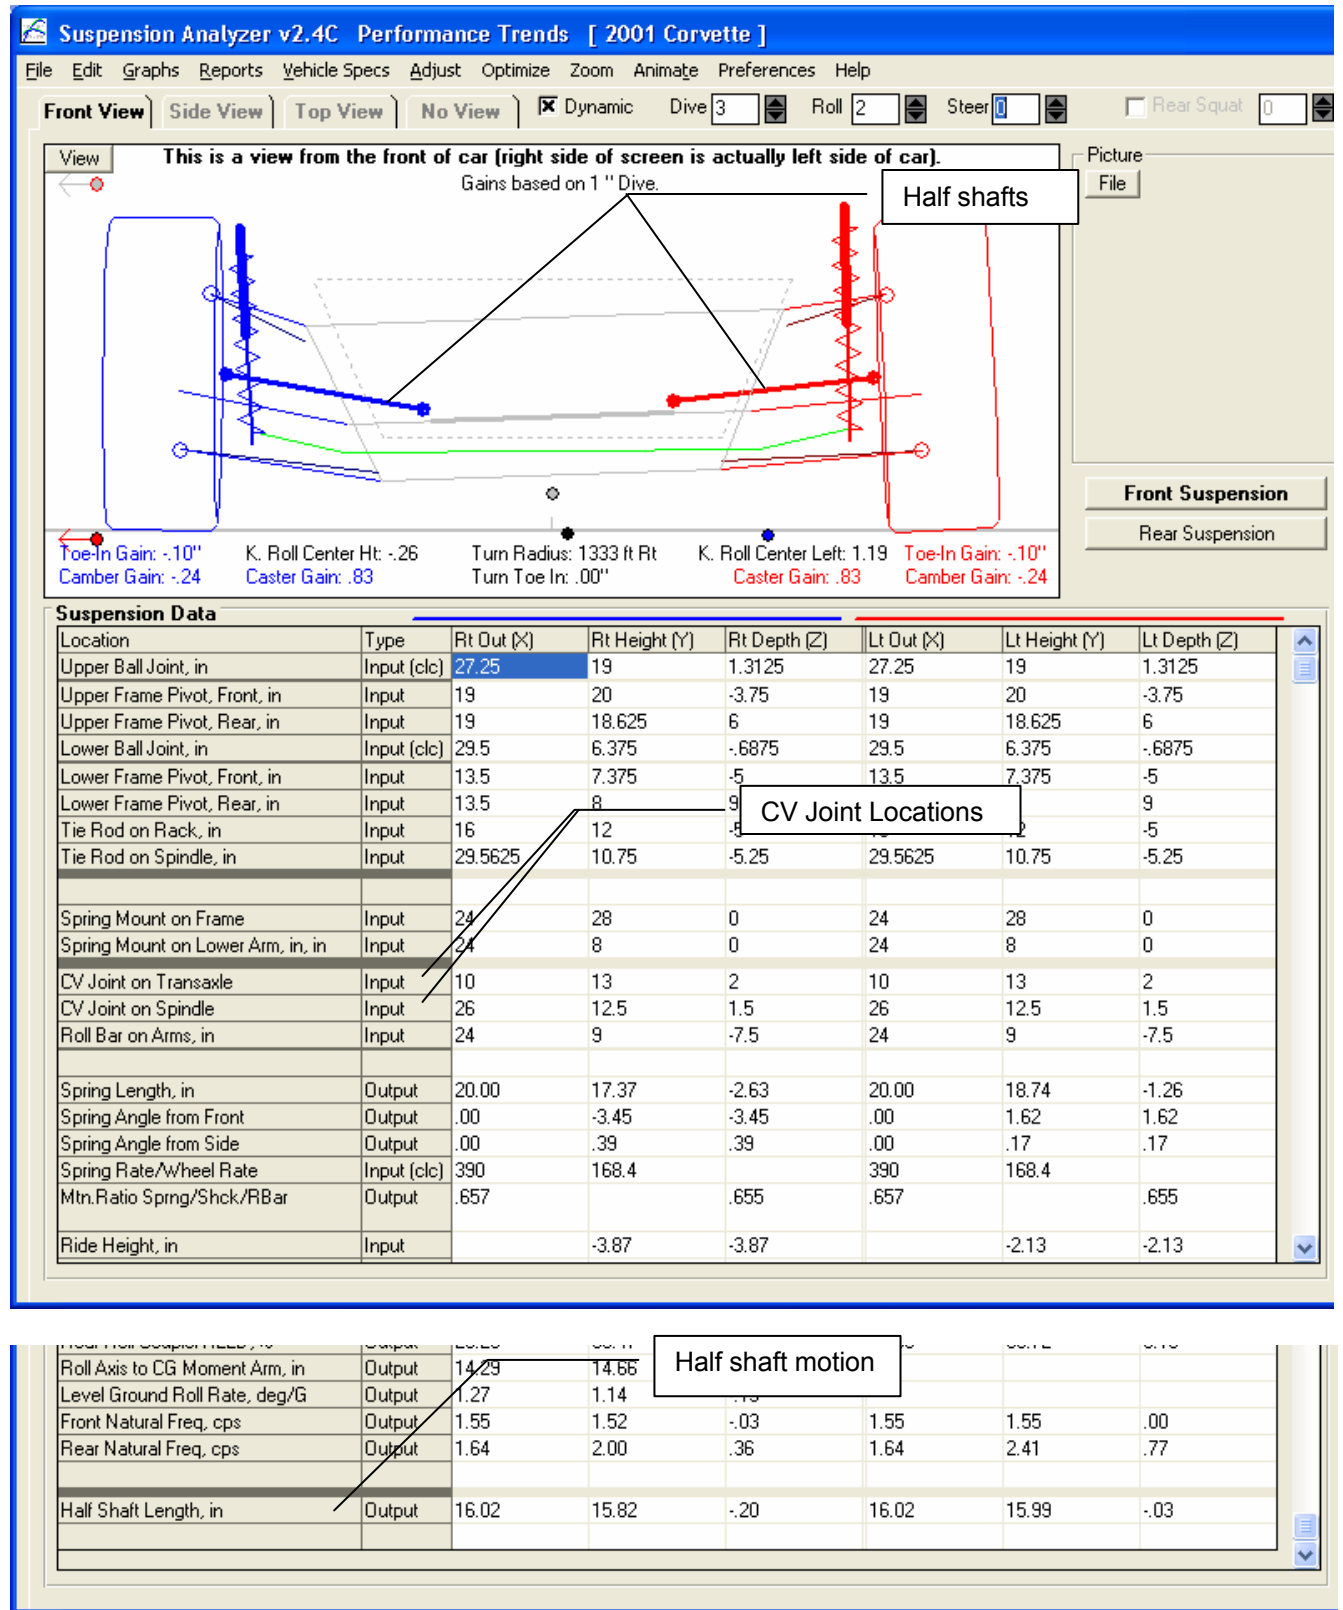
Suspension Analyzer v2.4C Performance Trends [ 2001 Corvette ]

File Edit Graphs Reports Vehicle Specs Adjust Optimize Zoom Animate Preferences Help

Front View | Side View | Top View | No View | ☒ Dynamic Dive 3 Roll 2 Steer 0 Rear Squat 0

View This is a view from the front of car (right side of screen is actually left side of car).
Gains based on 1 " Dive.

Half shafts

Picture
File

Front Suspension
Rear Suspension

Toe-In Gain: -.10"
Camber Gain: -.24
K. Roll Center Ht: -.26
Caster Gain: .83
Turn Radius: 1333 ft Rt
Turn Toe In: .00"
K. Roll Center Left: 1.19
Caster Gain: .83
Toe-In Gain: -.10"
Camber Gain: -.24

Suspension Data

| Location | Type | Rt Out (X) | Rt Height (Y) | Rt Depth (Z) | Lt Out (X) | Lt Height (Y) | Lt Depth (Z) |
|---|---|---|---|---|---|---|---|
| Upper Ball Joint, in | Input (clc) | 27.25 | 19 | 1.3125 | 27.25 | 19 | 1.3125 |
| Upper Frame Pivot, Front, in | Input | 19 | 20 | -3.75 | 19 | 20 | -3.75 |
| Upper Frame Pivot, Rear, in | Input | 19 | 18.625 | 6 | 19 | 18.625 | 6 |
| Lower Ball Joint, in | Input (clc) | 29.5 | 6.375 | -.6875 | 29.5 | 6.375 | -.6875 |
| Lower Frame Pivot, Front, in | Input | 13.5 | 7.375 | -5 | 13.5 | 7.375 | -5 |
| Lower Frame Pivot, Rear, in | Input | 13.5 | 8 | 9 | | | 9 |
| Tie Rod on Rack, in | Input | 16 | 12 | -5 | | 12 | -5 |
| Tie Rod on Spindle, in | Input | 29.5625 | 10.75 | -5.25 | 29.5625 | 10.75 | -5.25 |
| | | | | | | | |
| Spring Mount on Frame | Input | 24 | 28 | 0 | 24 | 28 | 0 |
| Spring Mount on Lower Arm, in, in | Input | 24 | 8 | 0 | 24 | 8 | 0 |
| CV Joint on Transaxle | Input | 10 | 13 | 2 | 10 | 13 | 2 |
| CV Joint on Spindle | Input | 26 | 12.5 | 1.5 | 26 | 12.5 | 1.5 |
| Roll Bar on Arms, in | Input | 24 | 9 | -7.5 | 24 | 9 | -7.5 |
| | | | | | | | |
| Spring Length, in | Output | 20.00 | 17.37 | -2.63 | 20.00 | 18.74 | -1.26 |
| Spring Angle from Front | Output | .00 | -3.45 | -3.45 | .00 | 1.62 | 1.62 |
| Spring Angle from Side | Output | .00 | .39 | .39 | .00 | .17 | .17 |
| Spring Rate/Wheel Rate | Input (clc) | 390 | 168.4 | | 390 | 168.4 | |
| Mtn.Ratio Sprng/Shck/RBar | Output | .657 | | .655 | .657 | | .655 |
| Ride Height, in | Input | | -3.87 | -3.87 | | -2.13 | -2.13 |

CV Joint Locations

Half shaft motion

| | | | | | | | |
|---|---|---|---|---|---|---|---|
| Roll Axis to CG Moment Arm, in | Output | 14.29 | 14.66 | | | | |
| Level Ground Roll Rate, deg/G | Output | 1.27 | 1.14 | | | | |
| Front Natural Freq, cps | Output | 1.55 | 1.52 | -.03 | 1.55 | 1.55 | .00 |
| Rear Natural Freq, cps | Output | 1.64 | 2.00 | .36 | 1.64 | 2.41 | .77 |
| | | | | | | | |
| Half Shaft Length, in | Output | 16.02 | 15.82 | -.20 | 16.02 | 15.99 | -.03 |